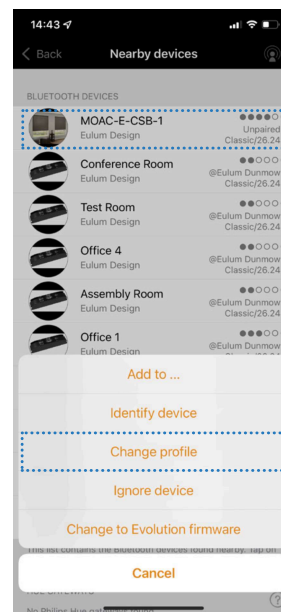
14:43

Back

Nearby devices

BLUETOOTH DEVICES

MOAC-E-CSB-1
Eulum Design
Unpaired
Classic/26.24

Conference Room
Eulum Design
@Eulum Dunmow
Classic/26.24

Test Room
Eulum Design
@Eulum Dunmow
Classic/26.24

Office 4
Eulum Design
@Eulum Dunmow
Classic/26.24

Assembly Room
Eulum Design
@Eulum Dunmow
Classic/26.24

Office 1
Eulum Design
@Eulum Dunmow

Add to ...

Identify device

Change profile

Ignore device

Change to Evolution firmware

This list contains the Bluetooth devices found nearby. Tap on

Cancel

No Philips Hue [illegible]